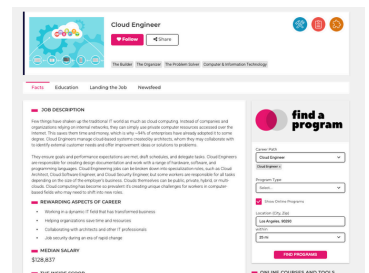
Cloud Engineer

Follow

Share

The Builder The Organizer The Problem Solver Computer & Information Technology

Facts Education Landing the Job Newsfeed

JOB DESCRIPTION

Few things have shaken up the traditional IT world as much as cloud computing! Instead of companies and organizations relying on internal networks, they can simply use private computer resources accessed over the internet. This saves them time and money, which is why ~94% of enterprises have already adopted it to some degree. Cloud Engineers manage cloud-based systems created by architects, whom they may collaborate with to identify external customer needs and offer improvement ideas or solutions to problems.

They ensure goals and performance expectations are met, draft schedules, and delegate tasks. Cloud Engineers are responsible for creating design documentation and work with a range of hardware, software, and programming languages. Cloud Engineering jobs can be broken down into specialization roles, such as Cloud Architect, Cloud Software Engineer, and Cloud Security Engineer, but some workers are responsible for all tasks depending on the size of the employer's business. Clouds themselves can be public, private, hybrid, or multi-clouds. Cloud computing has become so prevalent it's creating unique challenges for workers in computer-based fields who may need to shift into new roles.

REWARDING ASPECTS OF CAREER

Working in a dynamic IT field that has transformed business

Helping organizations save time and resources

Collaborating with architects and other IT professionals

Job security during an era of rapid change

MEDIAN SALARY

$128,837

find a program

Career Path
Cloud Engineer

Cloud Engineer ×

Program Type
Select...

Show Online Programs

Location (City, Zip)
Los Angeles, 90001

within
25 mi

FIND PROGRAMS

ONLINE COURSES AND TOOLS